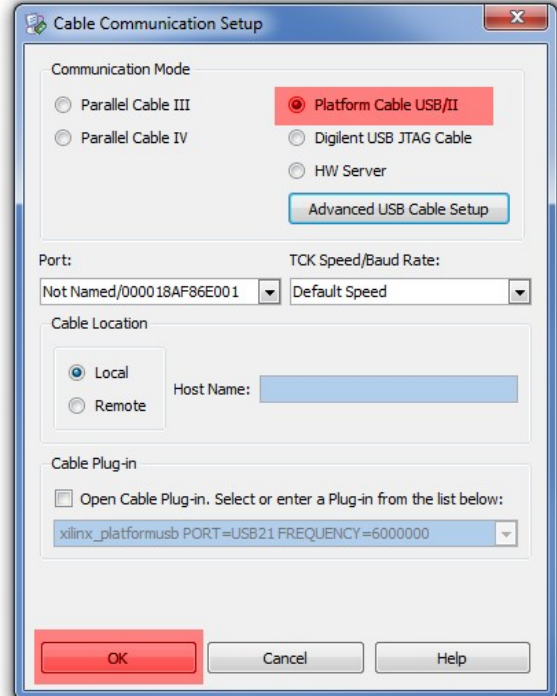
Cable Communication Setup

Communication Mode

Parallel Cable III

Parallel Cable IV

Platform Cable USB/II

Digilent USB JTAG Cable

HW Server

Advanced USB Cable Setup

Port:

Not Named/000018AF86E001

TCK Speed/Baud Rate:

Default Speed

Cable Location

Local

Remote

Host Name:

Cable Plug-in

Open Cable Plug-in. Select or enter a Plug-in from the list below:

xilinx_platformusb PORT=USB21 FREQUENCY=6000000

OK

Cancel

Help